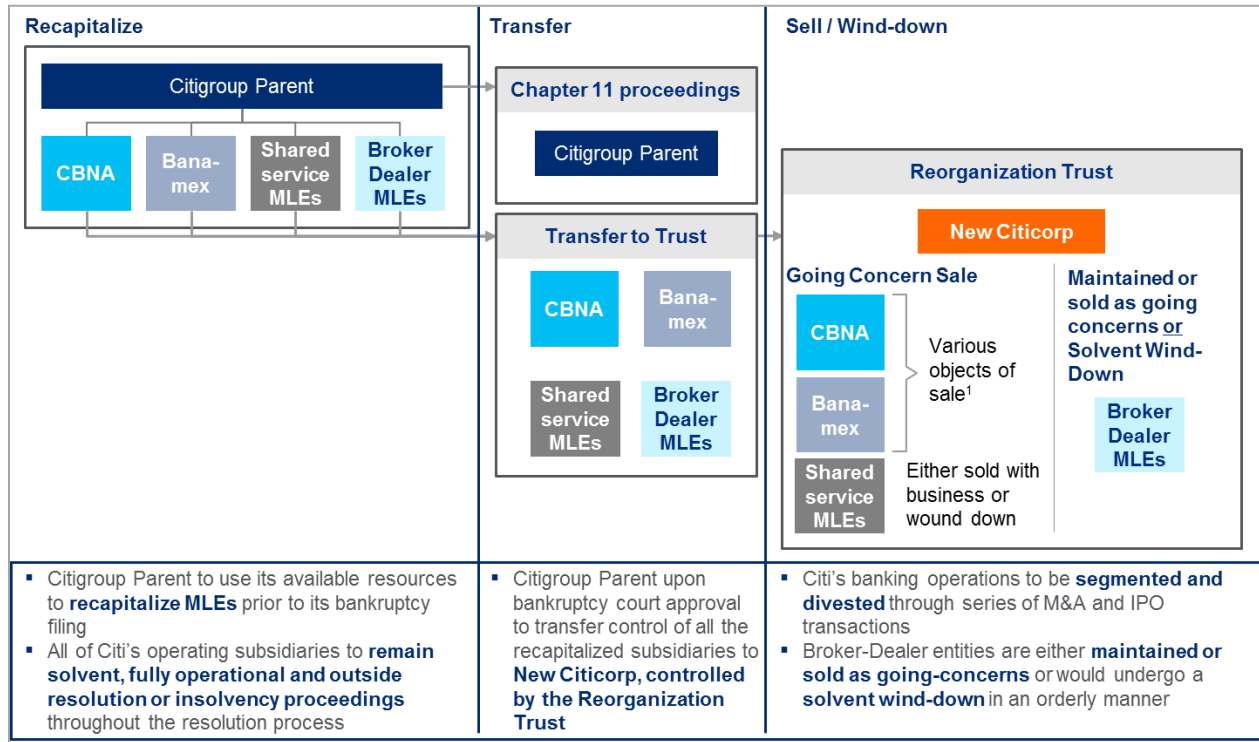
Recapitalize

Citigroup Parent

CBNA

Banamex

Shared service MLEs

Broker Dealer MLEs

Transfer

Chapter 11 proceedings

Citigroup Parent

Transfer to Trust

CBNA

Banamex

Shared service MLEs

Broker Dealer MLEs

Sell / Wind-down

Reorganization Trust

New Citicorp

Going Concern Sale

CBNA

Banamex

Various objects of sale$^1$

Shared service MLEs

Either sold with business or wound down

Maintained or sold as going concerns or Solvent Wind-Down

Broker Dealer MLEs

- Citigroup Parent to use its available resources to recapitalize MLEs prior to its bankruptcy filing
- All of Citi's operating subsidiaries to remain solvent, fully operational and outside resolution or insolvency proceedings throughout the resolution process

- Citigroup Parent upon bankruptcy court approval to transfer control of all the recapitalized subsidiaries to New Citicorp, controlled by the Reorganization Trust

- Citi's banking operations to be segmented and divested through series of M&A and IPO transactions
- Broker-Dealer entities are either maintained or sold as going-concerns or would undergo a solvent wind-down in an orderly manner